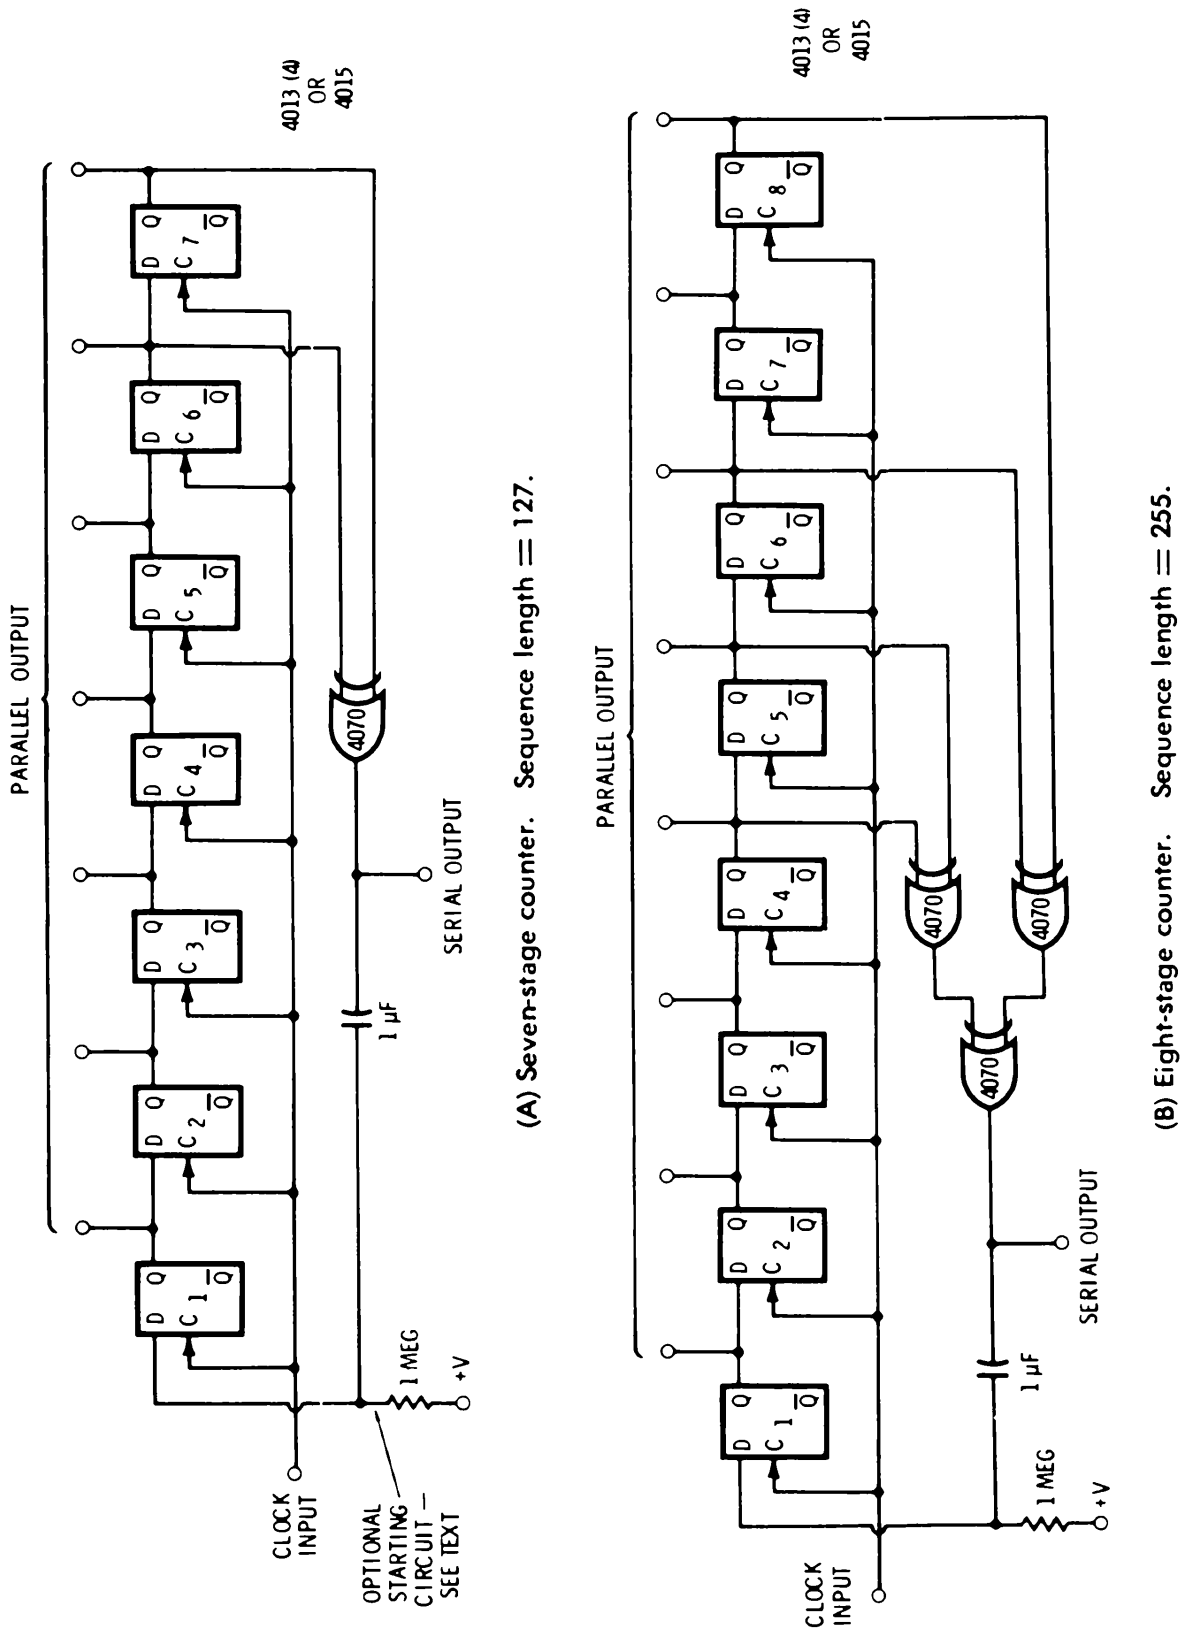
PARALLEL OUTPUT

4013 (4) OR 4015

D Q C 1 $\overline{Q}$

D Q C 2 $\overline{Q}$

D Q C 3 $\overline{Q}$

D Q C 4 $\overline{Q}$

D Q C 5 $\overline{Q}$

D Q C 6 $\overline{Q}$

D Q C 7 $\overline{Q}$

4070

SERIAL OUTPUT

1 µF

1 MEG

+V

CLOCK INPUT

OPTIONAL STARTING CIRCUIT — SEE TEXT

(A) Seven-stage counter. Sequence length = 127.

PARALLEL OUTPUT

4013 (4) OR 4015

D Q C 1 $\overline{Q}$

D Q C 2 $\overline{Q}$

D Q C 3 $\overline{Q}$

D Q C 4 $\overline{Q}$

D Q C 5 $\overline{Q}$

D Q C 6 $\overline{Q}$

D Q C 7 $\overline{Q}$

D Q C 8 $\overline{Q}$

4070

4070

4070

SERIAL OUTPUT

1 µF

1 MEG

+V

CLOCK INPUT

(B) Eight-stage counter. Sequence length = 255.